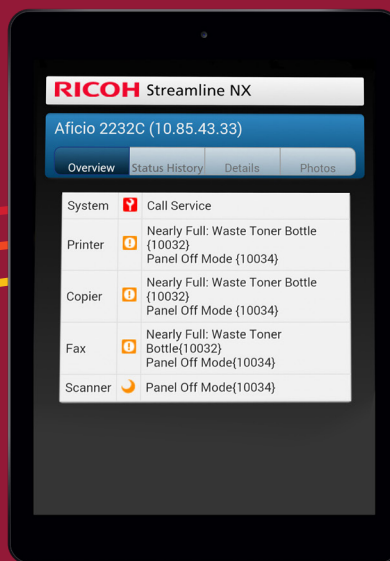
RICOH Streamline NX

Aficio 2232C (10.85.43.33)

Overview | Status History | Details | Photos

| | | |
|---|---|---|
| System | | Call Service |
| Printer | | Nearly Full: Waste Toner Bottle {10032} Panel Off Mode {10034} |
| Copier | | Nearly Full: Waste Toner Bottle {10032} Panel Off Mode {10034} |
| Fax | | Nearly Full: Waste Toner Bottle{10032} Panel Off Mode{10034} |
| Scanner | | Panel Off Mode{10034} |